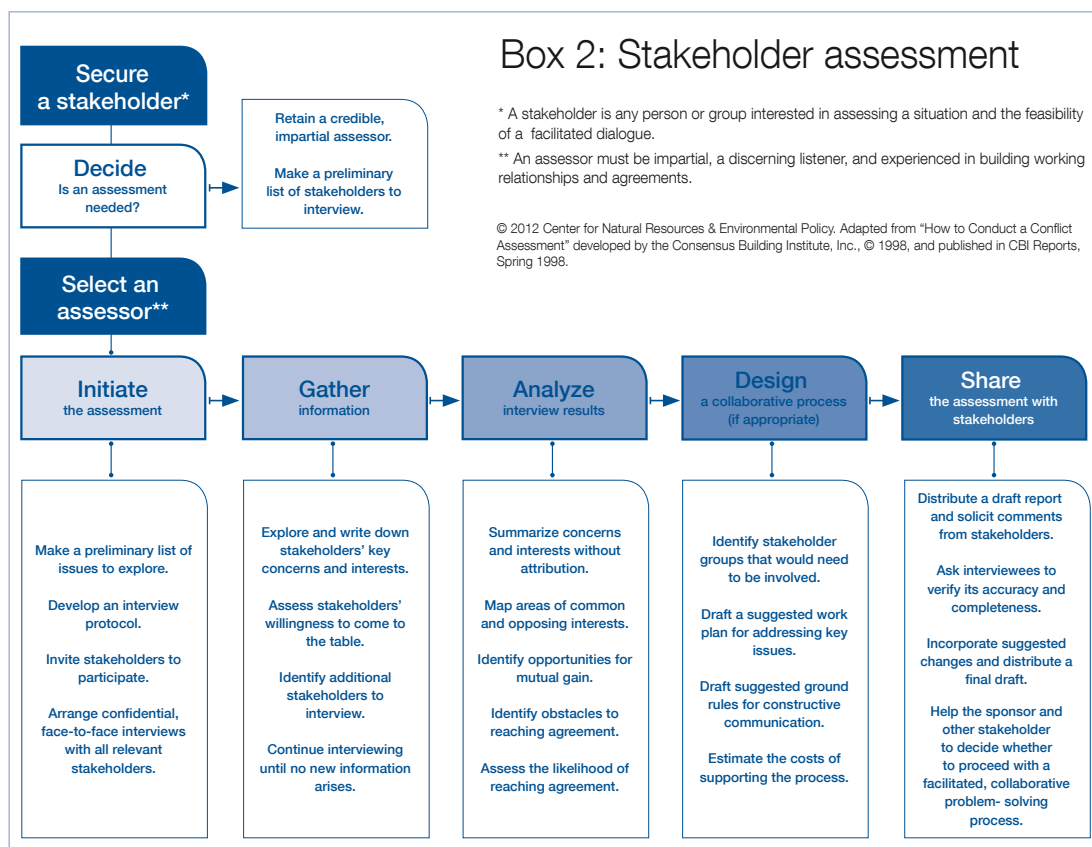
Box 2: Stakeholder assessment

* A stakeholder is any person or group interested in assessing a situation and the feasibility of a facilitated dialogue.

** An assessor must be impartial, a discerning listener, and experienced in building working relationships and agreements.

© 2012 Center for Natural Resources & Environmental Policy. Adapted from "How to Conduct a Conflict Assessment" developed by the Consensus Building Institute, Inc., © 1998, and published in CBI Reports, Spring 1998.

Secure a stakeholder*

Decide
Is an assessment needed?

Retain a credible, impartial assessor.

Make a preliminary list of stakeholders to interview.

Select an assessor**

Initiate
the assessment

Gather
information

Analyze
interview results

Design
a collaborative process (if appropriate)

Share
the assessment with stakeholders

Make a preliminary list of issues to explore.

Develop an interview protocol.

Invite stakeholders to participate.

Arrange confidential, face-to-face interviews with all relevant stakeholders.

Explore and write down stakeholders' key concerns and interests.

Assess stakeholders' willingness to come to the table.

Identify additional stakeholders to interview.

Continue interviewing until no new information arises.

Summarize concerns and interests without attribution.

Map areas of common and opposing interests.

Identify opportunities for mutual gain.

Identify obstacles to reaching agreement.

Assess the likelihood of reaching agreement.

Identify stakeholder groups that would need to be involved.

Draft a suggested work plan for addressing key issues.

Draft suggested ground rules for constructive communication.

Estimate the costs of supporting the process.

Distribute a draft report and solicit comments from stakeholders.

Ask interviewees to verify its accuracy and completeness.

Incorporate suggested changes and distribute a final draft.

Help the sponsor and other stakeholder to decide whether to proceed with a facilitated, collaborative problem- solving process.